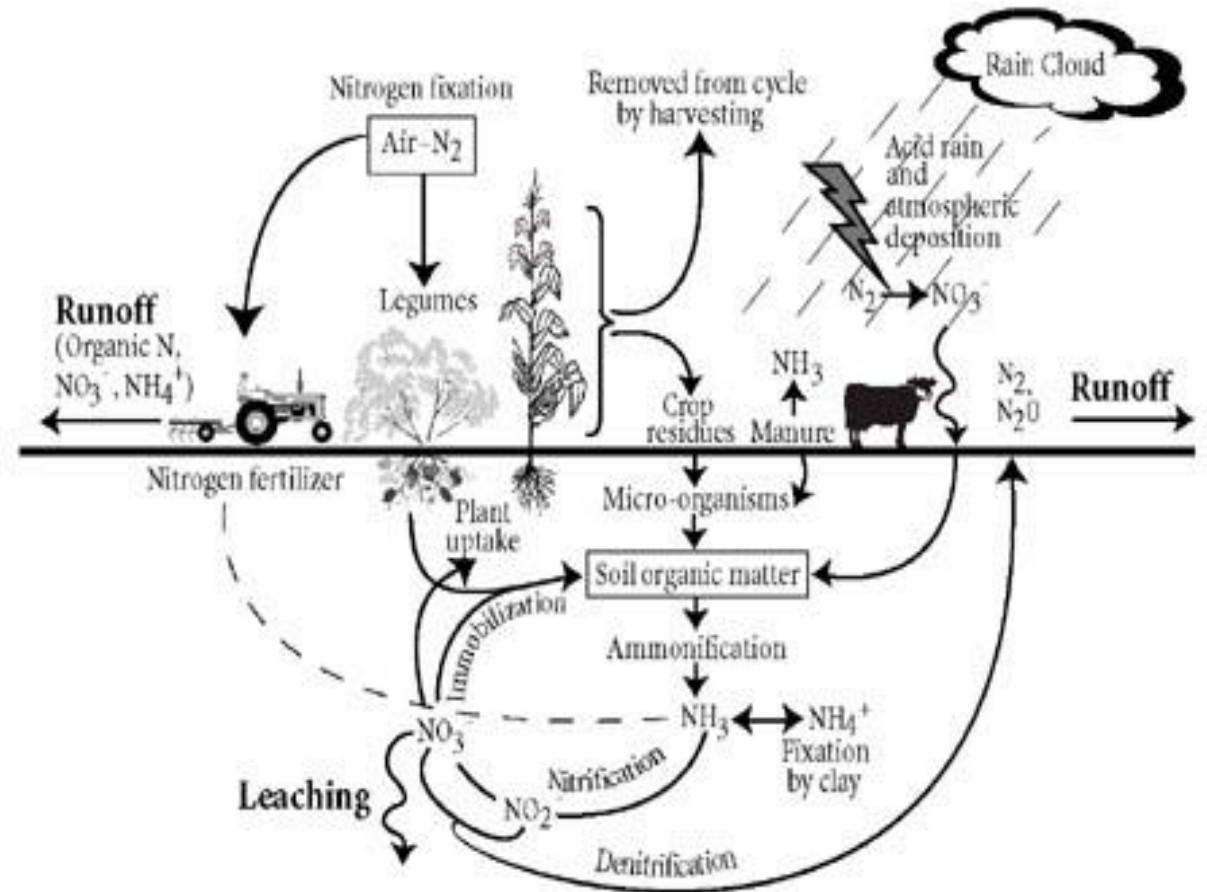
Nitrogen fixation

Air–$N_2$

Removed from cycle by harvesting

Rain Cloud

Acid rain and atmospheric deposition

$N_2$ → $NO_3^-$

Legumes

Runoff (Organic N, $NO_3^-$, $NH_4^+$)

$NH_3$

Crop residues

Manure

$N_2$, $N_2O$

Runoff

Nitrogen fertilizer

Plant uptake

Micro-organisms

Soil organic matter

Immobilization

Ammonification

$NO_3^-$

$NH_3$ ↔ $NH_4^+$

Fixation by clay

Nitrification

Leaching

$NO_2^-$

Denitrification